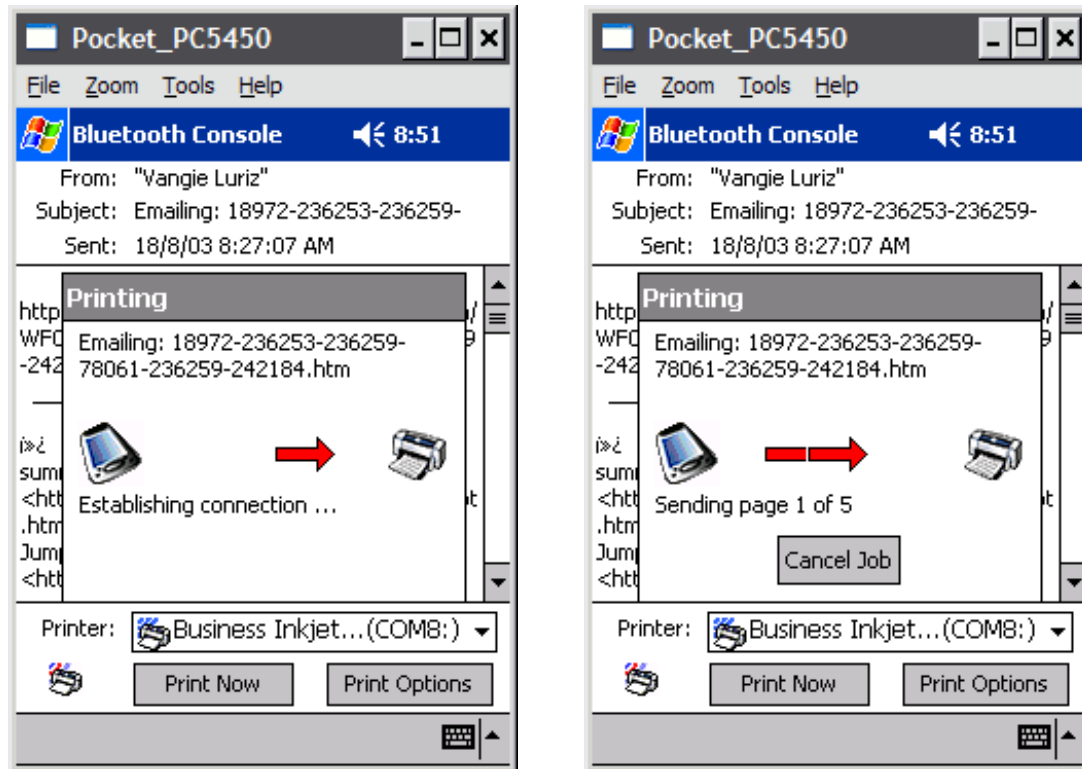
Pocket_PC5450

File Zoom Tools Help

Bluetooth Console 8:51

From: "Vangie Luriz"
Subject: Emailing: 18972-236253-236259-
Sent: 18/8/03 8:27:07 AM

http
WFC
-242

ï»¿
sum
<htt
.htm
Jum
<htt

Printing

Emailing: 18972-236253-236259-78061-236259-242184.htm

Establishing connection ...

Printer: Business Inkjet...(COM8:)

Print Now Print Options

Pocket_PC5450

File Zoom Tools Help

Bluetooth Console 8:51

From: "Vangie Luriz"
Subject: Emailing: 18972-236253-236259-
Sent: 18/8/03 8:27:07 AM

http
WFC
-242

ï»¿
sum
<htt
.htm
Jum
<htt

Printing

Emailing: 18972-236253-236259-78061-236259-242184.htm

Sending page 1 of 5

Cancel Job

Printer: Business Inkjet...(COM8:)

Print Now Print Options